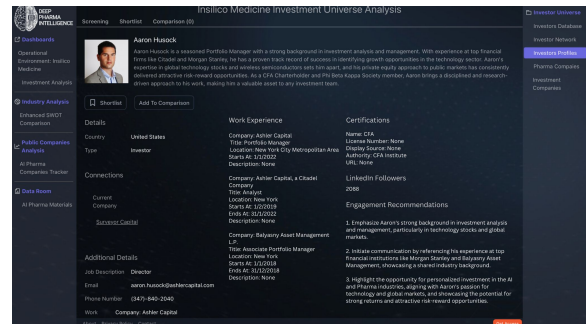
DEEP PHARMA INTELLIGENCE

Screening Shortlist Comparison (0)

Insilico Medicine Investment Universe Analysis

Dashboards
Operational Environment: Insilico Medicine
Investment Analysis

Industry Analysis
Enhanced SWOT Comparison

Public Companies Analysis
AI Pharma Companies Tracker

Data Room
AI Pharma Materials

Aaron Husock

Aaron Husock is a seasoned Portfolio Manager with a strong background in investment analysis and management. With experience at top financial firms like Citadel and Morgan Stanley, he has a proven track record of success in identifying growth opportunities in the technology sector. Aaron's expertise in global technology stocks and wireless semiconductors sets him apart, and his private equity experience at Bulvrosa Asset Management delivered attractive risk-reward opportunities. As a CFA Charterholder and Phi Beta Kappa Society member, Aaron brings a disciplined and research-driven approach to his work, making him a valuable asset to any investment team.

Shortlist Add To Comparison

Details
Country United States
Type Investor

Connections
Current Company
Surveyor Capital

Additional Details
Job Description Director
Email aaron.husock@ashlercapital.com
Phone Number (347)-840-2040
Work Company: Ashler Capital

Work Experience
Company: Ashler Capital
Title: Portfolio Manager
Location: New York City Metropolitan Area
Starts At: 1/1/2022
Description: None

Company: Ashler Capital, a Citadel Company
Title: Analyst
Location: New York
Starts At: 1/2/2019
Ends At: 31/12/2022
Description: None

Company: Balyasny Asset Management L.P.
Title: Associate Portfolio Manager
Location: New York
Starts At: 1/1/2018
Ends At: 31/12/2018
Description: None

Certifications
Name: CFA
License Number: None
Display Source: None
Authority: CFA Institute
URL: None

LinkedIn Followers
2088

Engagement Recommendations
1. Emphasize Aaron's strong background in investment analysis and management, particularly in technology stocks and global markets.

2. Initiate communication by referencing his experience at top financial institutions like Morgan Stanley and Balyasny Asset Management, showcasing a shared industry background.

3. Highlight the opportunity for personalized investment in the AI and Pharma industries, aligning with Aaron's passion for technology and global markets, and showcasing the potential for strong returns and attractive risk-reward opportunities.

Investor Universe
Investors Database
Investor Network
Investors Profiles
Pharma Companies
Investment Companies

About Privacy Policy Contact